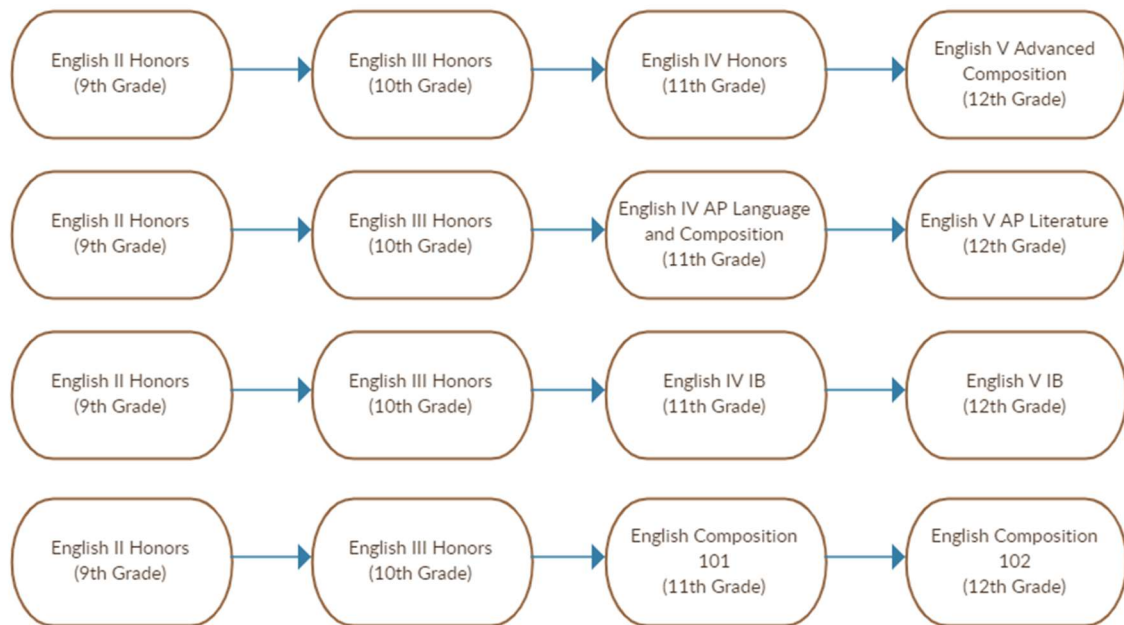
English II Honors
(9th Grade)

English III Honors
(10th Grade)

English IV Honors
(11th Grade)

English V Advanced Composition
(12th Grade)

English II Honors
(9th Grade)

English III Honors
(10th Grade)

English IV AP Language and Composition
(11th Grade)

English V AP Literature
(12th Grade)

English II Honors
(9th Grade)

English III Honors
(10th Grade)

English IV IB
(11th Grade)

English V IB
(12th Grade)

English II Honors
(9th Grade)

English III Honors
(10th Grade)

English Composition 101
(11th Grade)

English Composition 102
(12th Grade)